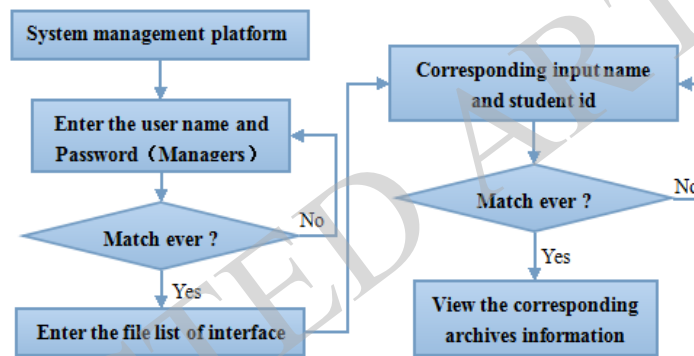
System management platform

Enter the user name and Password（Managers）

Match ever ?

No

Yes

Enter the file list of interface

Corresponding input name and student id

Match ever ?

No

Yes

View the corresponding archives information

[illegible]ED AR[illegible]